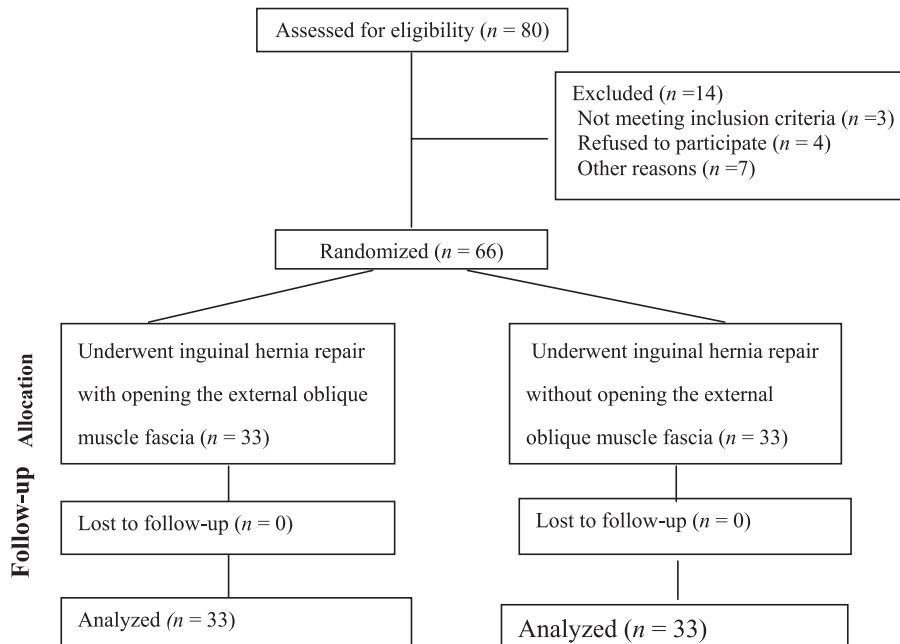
Assessed for eligibility ($n$ = 80)

Excluded ($n$ =14)
Not meeting inclusion criteria ($n$ =3)
Refused to participate ($n$ = 4)
Other reasons ($n$ =7)

Randomized ($n$ = 66)

Allocation

Underwent inguinal hernia repair with opening the external oblique muscle fascia ($n$ = 33)

Underwent inguinal hernia repair without opening the external oblique muscle fascia ($n$ = 33)

Follow-up

Lost to follow-up ($n$ = 0)

Lost to follow-up ($n$ = 0)

Analyzed ($n$ = 33)

Analyzed ($n$ = 33)